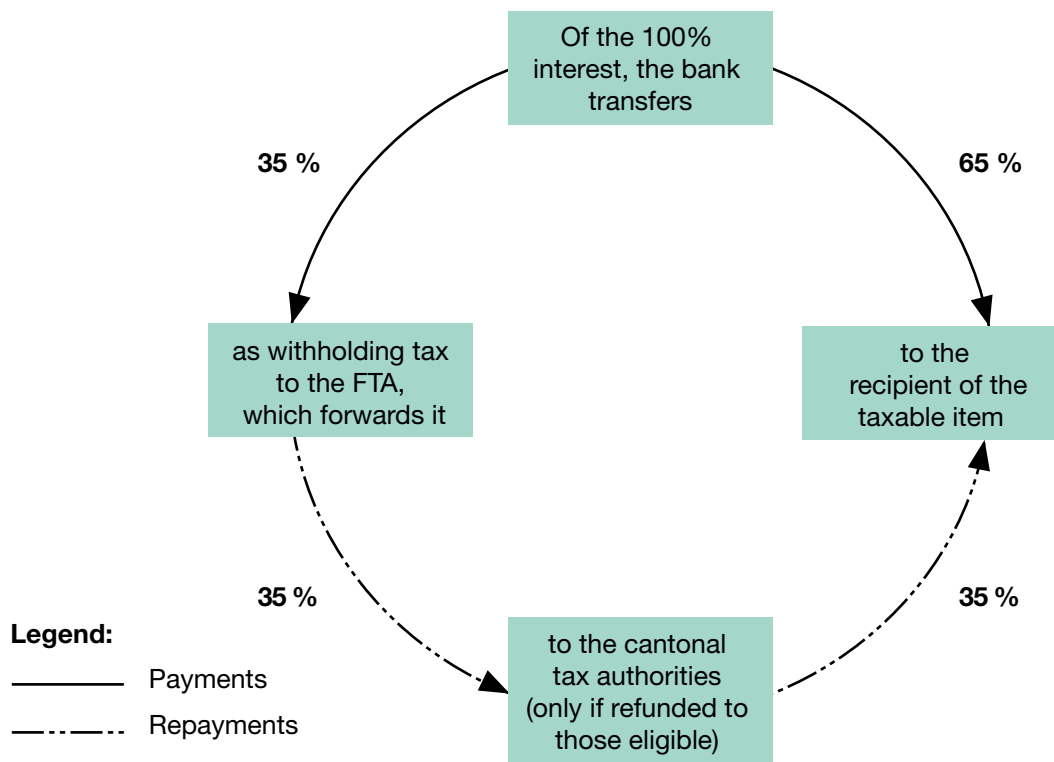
Of the 100% interest, the bank transfers

35 %

65 %

as withholding tax to the FTA, which forwards it

to the recipient of the taxable item

35 %

35 %

Legend:

Payments

Repayments

to the cantonal tax authorities (only if refunded to those eligible)